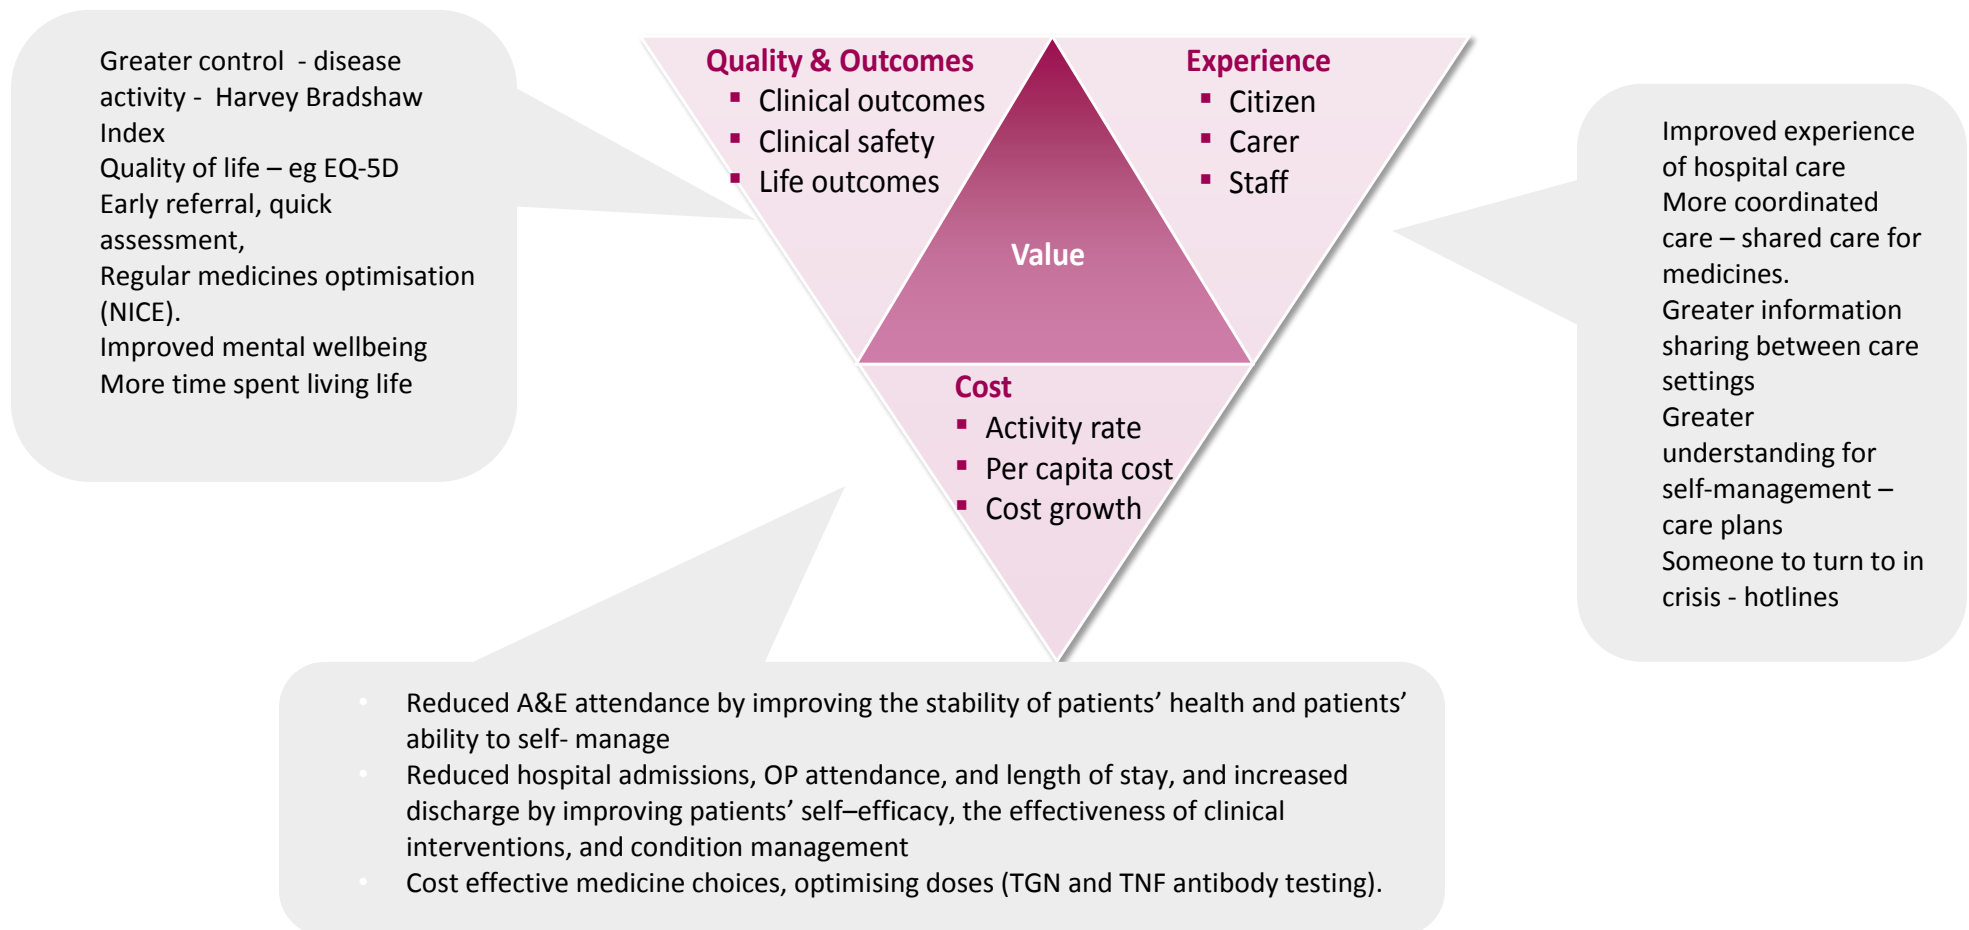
Greater control - disease activity - Harvey Bradshaw Index
Quality of life – eg EQ-5D
Early referral, quick assessment,
Regular medicines optimisation (NICE).
Improved mental wellbeing
More time spent living life

Quality & Outcomes
▪ Clinical outcomes
▪ Clinical safety
▪ Life outcomes

Experience
▪ Citizen
▪ Carer
▪ Staff

Value

Cost
▪ Activity rate
▪ Per capita cost
▪ Cost growth

Improved experience of hospital care
More coordinated care – shared care for medicines.
Greater information sharing between care settings
Greater understanding for self-management – care plans
Someone to turn to in crisis - hotlines

• Reduced A&E attendance by improving the stability of patients' health and patients' ability to self- manage
• Reduced hospital admissions, OP attendance, and length of stay, and increased discharge by improving patients' self–efficacy, the effectiveness of clinical interventions, and condition management
• Cost effective medicine choices, optimising doses (TGN and TNF antibody testing).